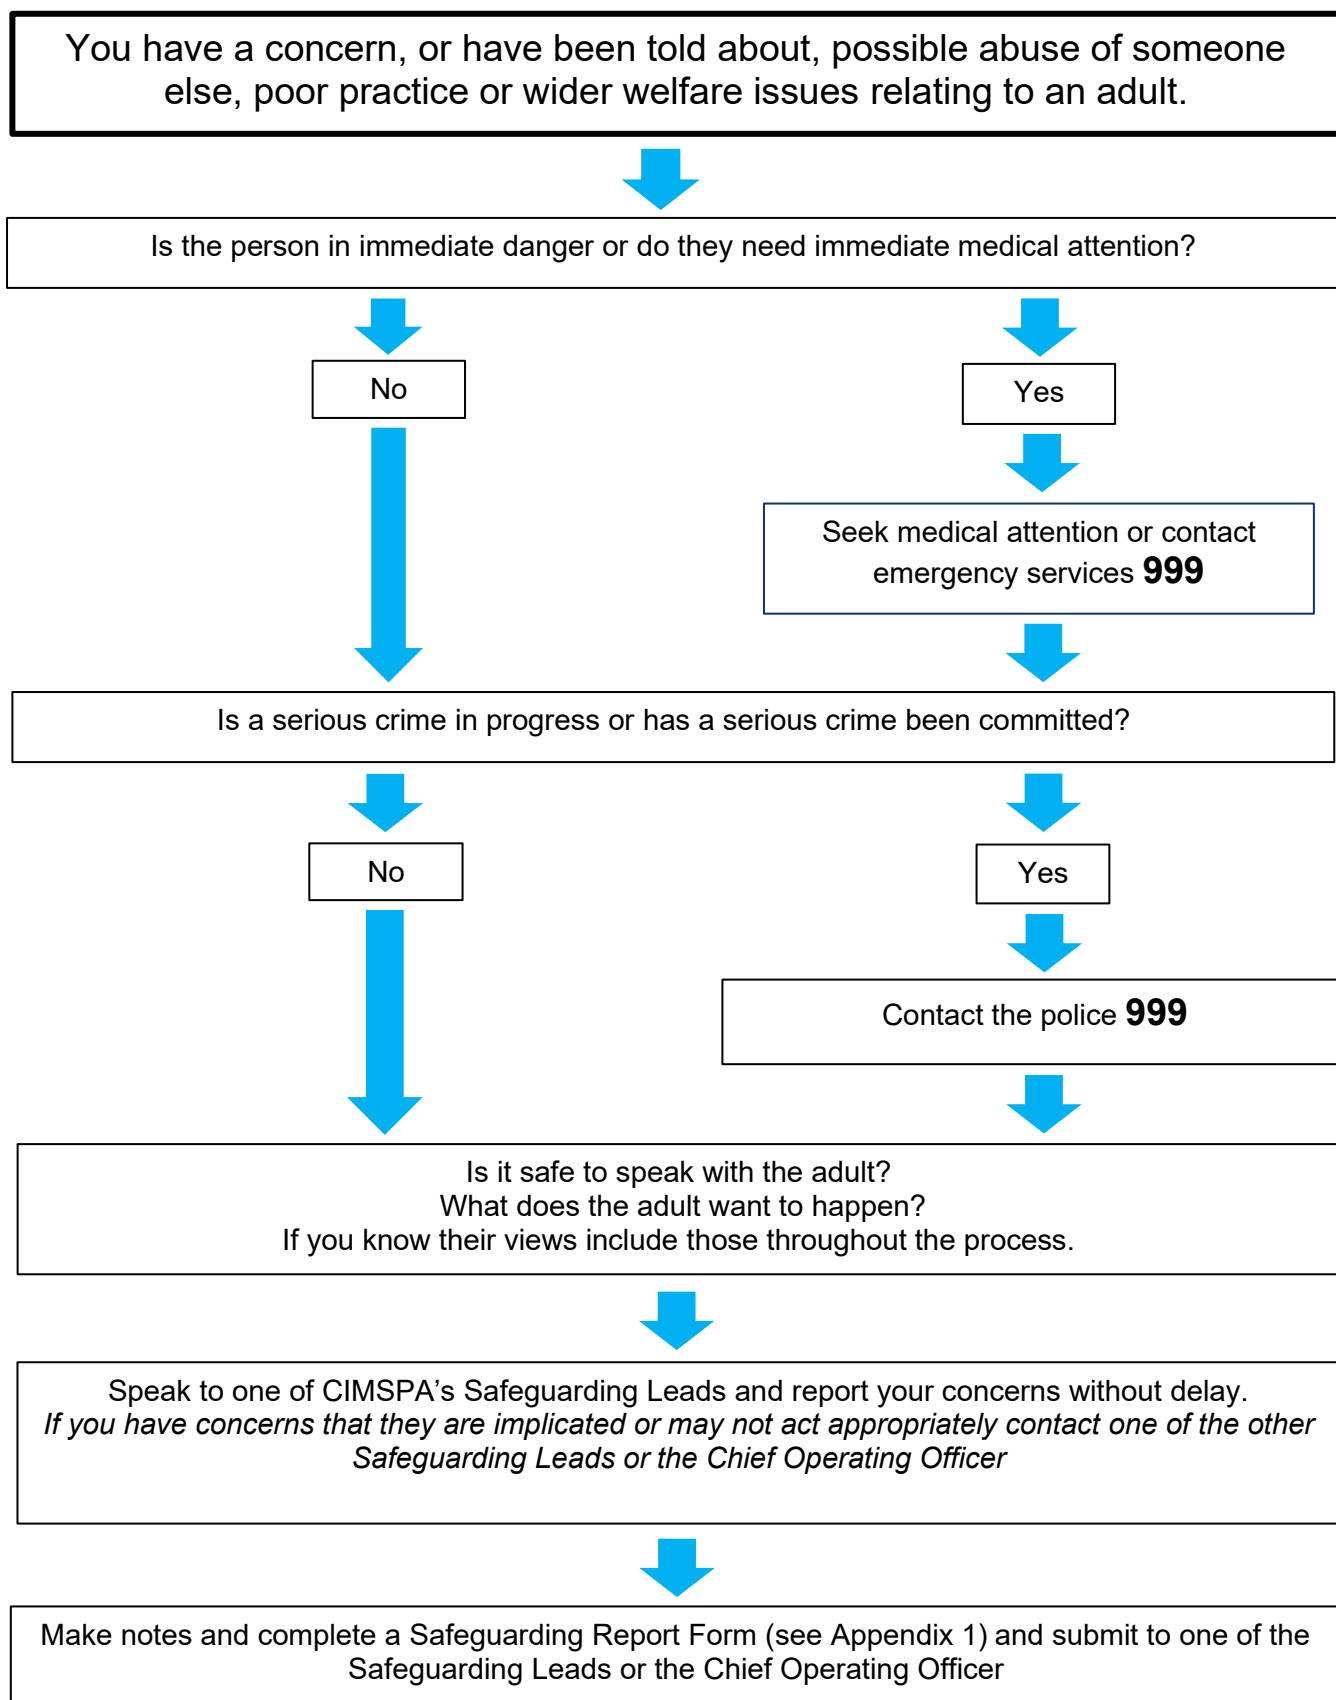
You have a concern, or have been told about, possible abuse of someone else, poor practice or wider welfare issues relating to an adult.

Is the person in immediate danger or do they need immediate medical attention?

No

Yes

Seek medical attention or contact emergency services **999**

Is a serious crime in progress or has a serious crime been committed?

No

Yes

Contact the police **999**

Is it safe to speak with the adult?
What does the adult want to happen?
If you know their views include those throughout the process.

Speak to one of CIMSPA's Safeguarding Leads and report your concerns without delay.
*If you have concerns that they are implicated or may not act appropriately contact one of the other Safeguarding Leads or the Chief Operating Officer*

Make notes and complete a Safeguarding Report Form (see Appendix 1) and submit to one of the Safeguarding Leads or the Chief Operating Officer